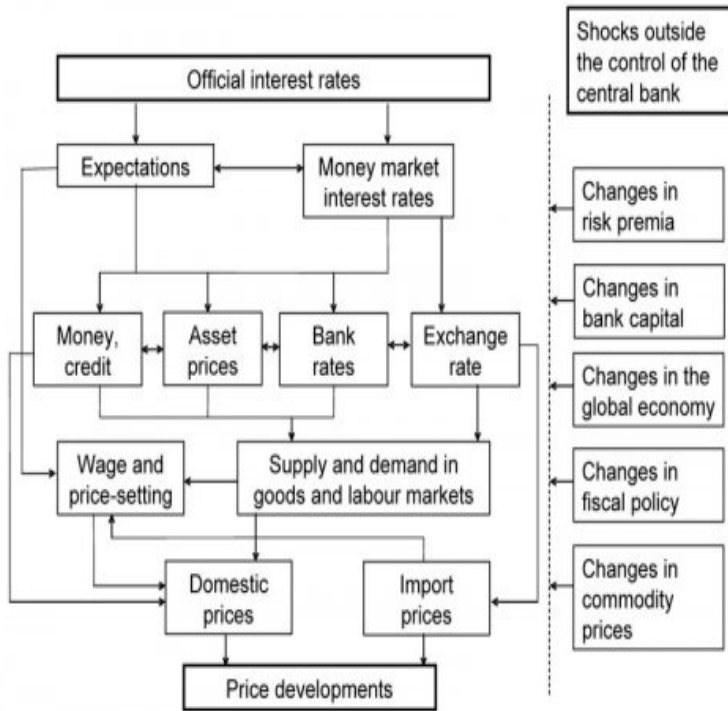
Official interest rates

Expectations

Money market interest rates

Money, credit

Asset prices

Bank rates

Exchange rate

Wage and price-setting

Supply and demand in goods and labour markets

Domestic prices

Import prices

Price developments

Shocks outside the control of the central bank

Changes in risk premia

Changes in bank capital

Changes in the global economy

Changes in fiscal policy

Changes in commodity prices